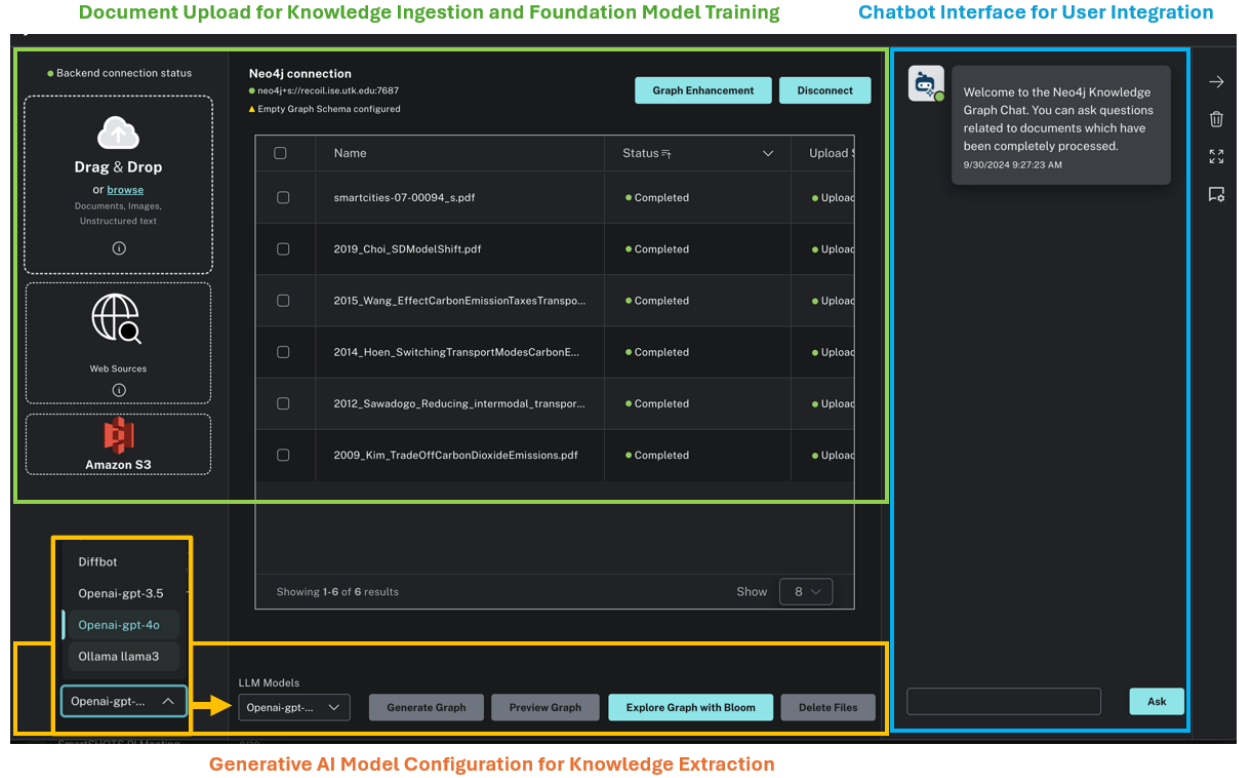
Document Upload for Knowledge Ingestion and Foundation Model Training

Chatbot Interface for User Integration

Backend connection status

Drag & Drop
or browse
Documents, Images, Unstructured text

Web Sources

Amazon S3

Neo4j connection
neo4j+s://recoil.ise.utk.edu:7687
Empty Graph Schema configured

Graph Enhancement
Disconnect

| | Name | Status | Upload S |
|---|---|---|---|
| | smartcities-07-00094_s.pdf | Completed | Upload |
| | 2019_Choi_SDModelShift.pdf | Completed | Upload |
| | 2015_Wang_EffectCarbonEmissionTaxesTranspo... | Completed | Upload |
| | 2014_Hoen_SwitchingTransportModesCarbonE... | Completed | Upload |
| | 2012_Sawadogo_Reducing_intermodal_transpor... | Completed | Upload |
| | 2009_Kim_TradeOffCarbonDioxideEmissions.pdf | Completed | Upload |

Showing 1-6 of 6 results
Show 8

Diffbot
Openai-gpt-3.5
Openai-gpt-4o
Ollama llama3
Openai-gpt-...

LLM Models
Openai-gpt-...
Generate Graph
Preview Graph
Explore Graph with Bloom
Delete Files

Welcome to the Neo4j Knowledge Graph Chat. You can ask questions related to documents which have been completely processed.
9/30/2024 9:27:23 AM

Ask

Generative AI Model Configuration for Knowledge Extraction